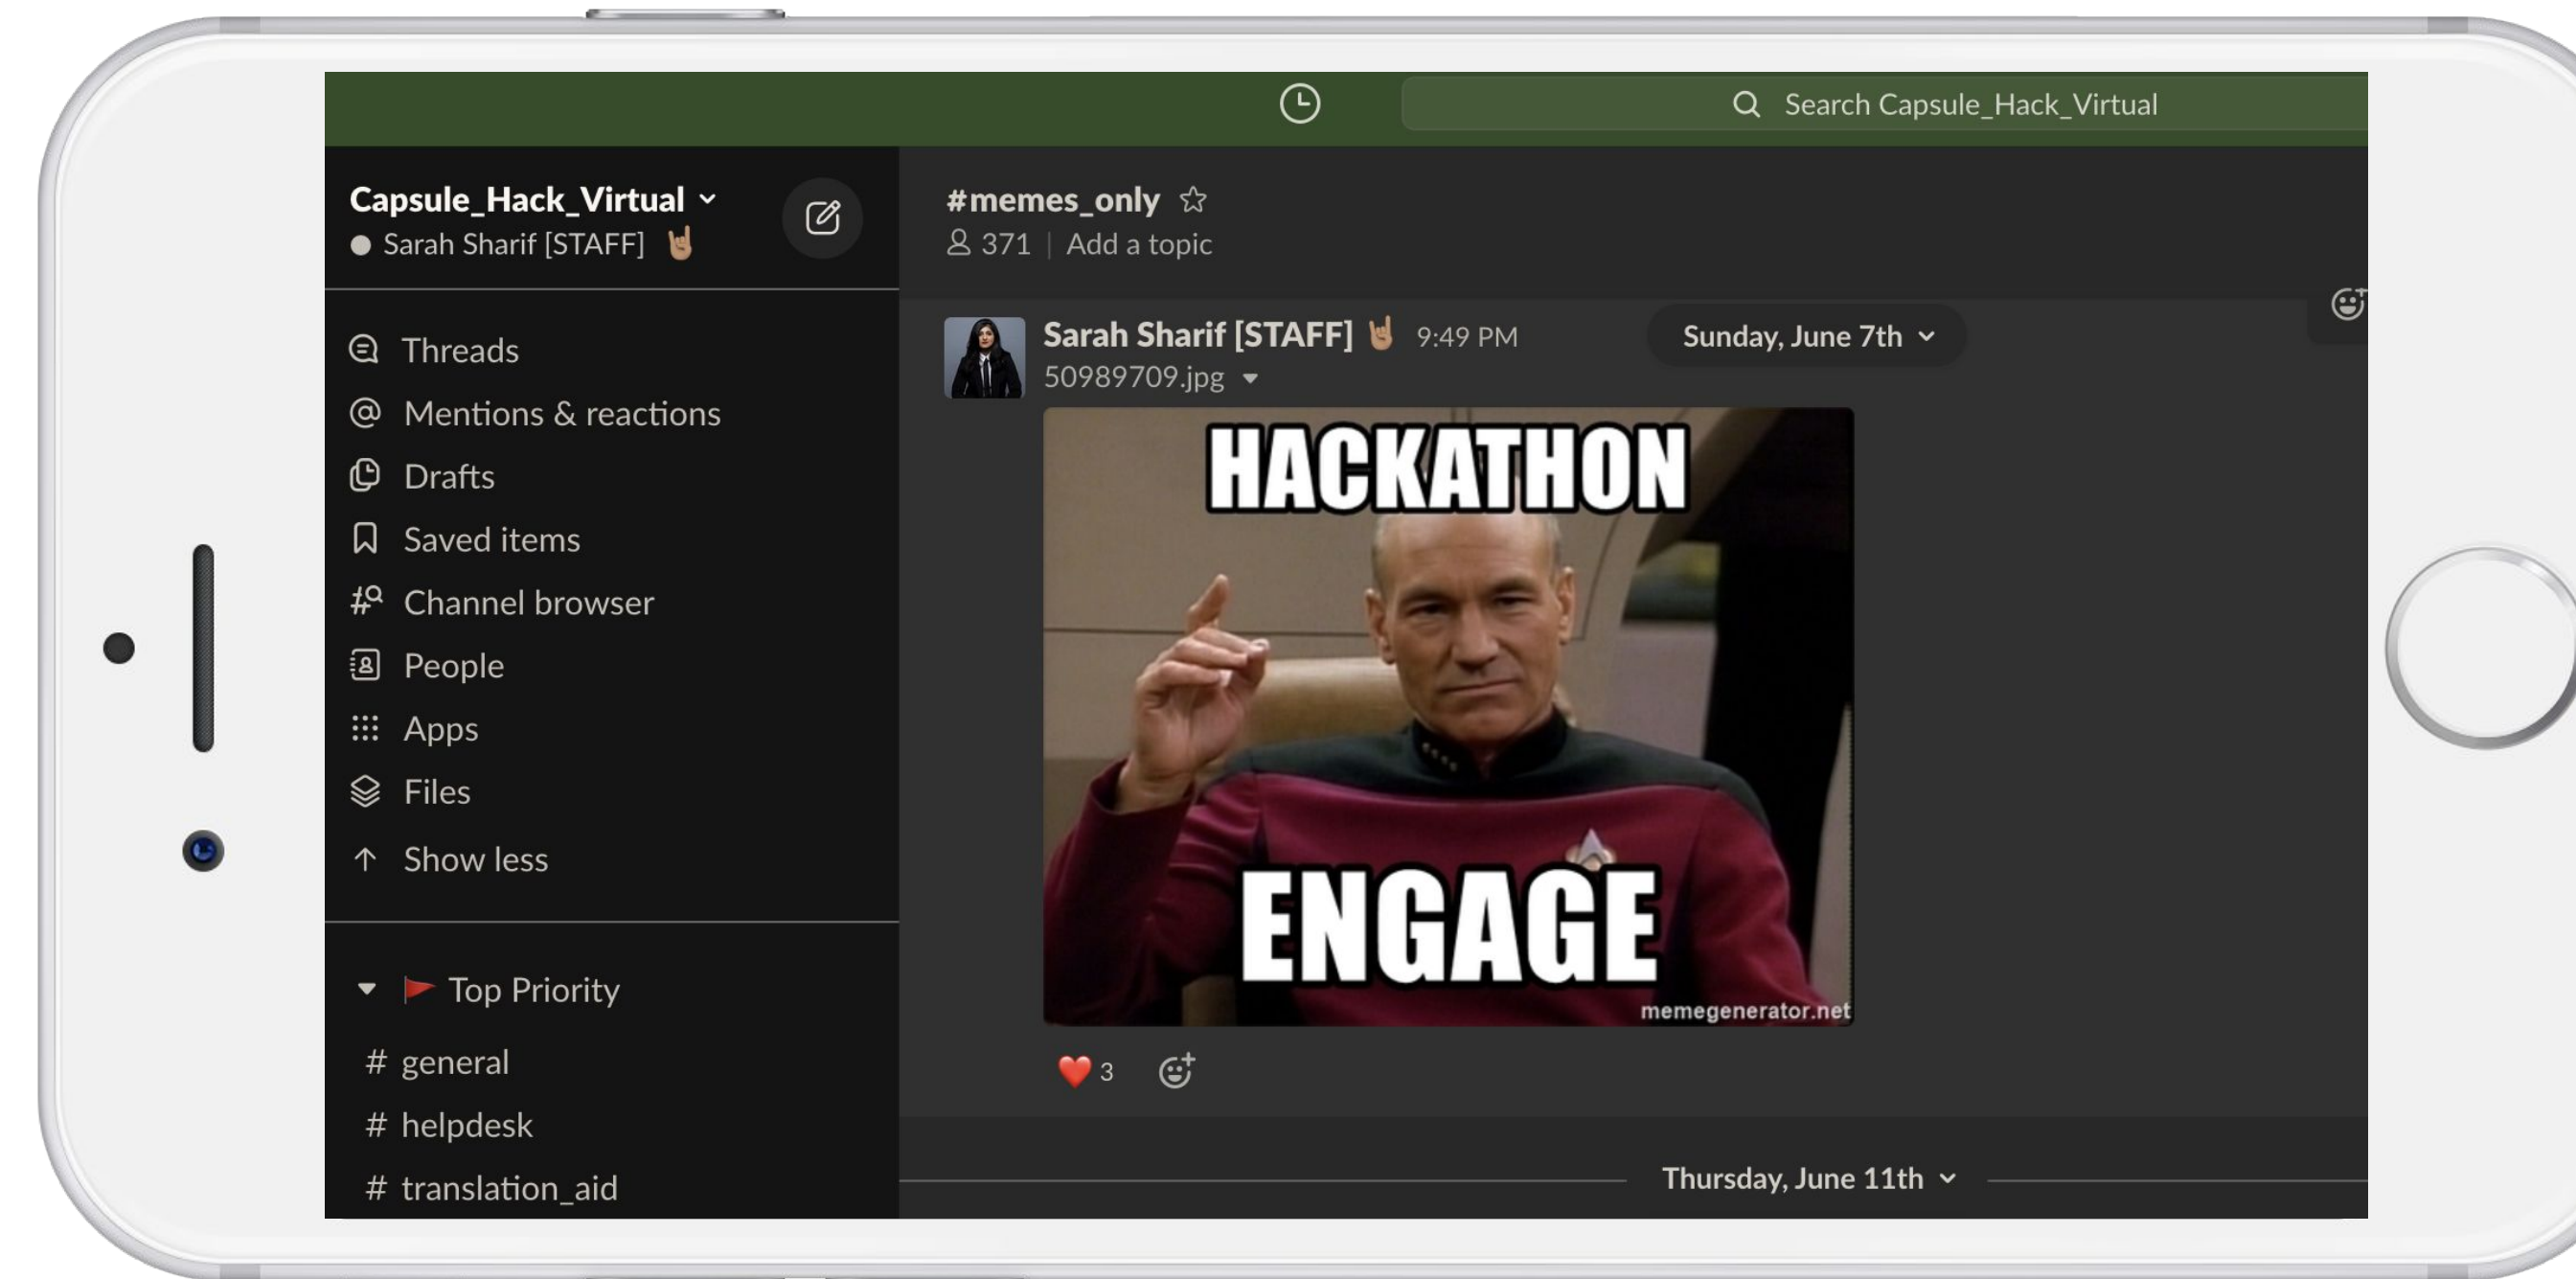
Search Capsule_Hack_Virtual

Capsule_Hack_Virtual
Sarah Sharif [STAFF] 🤘

Threads
Mentions & reactions
Drafts
Saved items
Channel browser
People
Apps
Files
Show less

Top Priority
# general
# helpdesk
# translation_aid

#memes_only
371 | Add a topic

Sarah Sharif [STAFF] 🤘 9:49 PM
Sunday, June 7th
50989709.jpg

HACKATHON
ENGAGE
memegenerator.net

❤️ 3

Thursday, June 11th